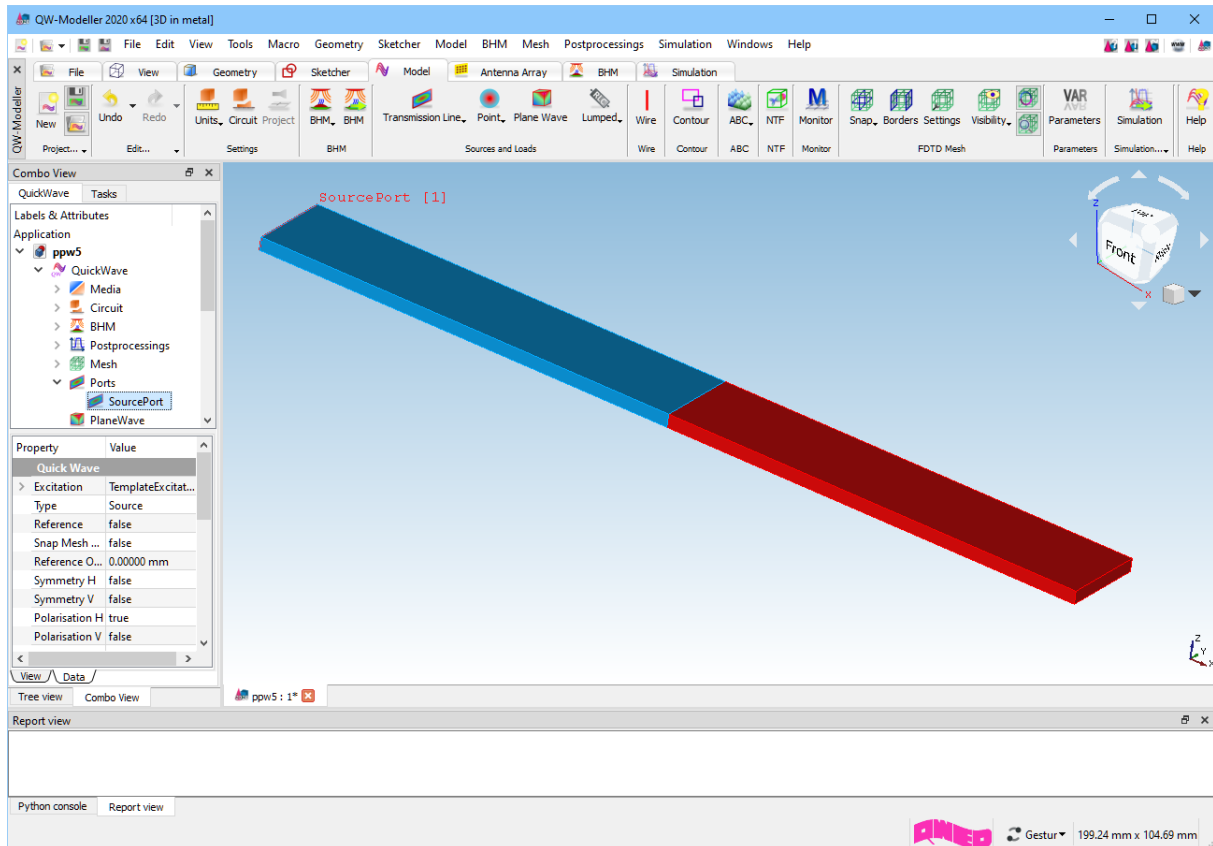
QW-Modeller 2020 x64 [3D in metal]

File Edit View Tools Macro Geometry Sketcher Model BHM Mesh Postprocessings Simulation Windows Help

File | View | Geometry | Sketcher | Model | Antenna Array | BHM | Simulation

QW-Modeller

New | Undo | Redo | Units | Circuit | Project | BHM | BHM | Transmission Line | Point | Plane Wave | Lumped | Wire | Contour | ABC | NTF | Monitor | Snap | Borders | Settings | Visibility | VAR Parameters | Simulation | Help

Project... | Edit... | Settings | BHM | Sources and Loads | Wire | Contour | ABC | NTF | Monitor | FDTD Mesh | Parameters | Simulation... | Help

Combo View

QuickWave | Tasks

Labels & Attributes
Application
ppw5
QuickWave
Media
Circuit
BHM
Postprocessings
Mesh
Ports
SourcePort
PlaneWave

| Property | Value |
|---|---|
| Quick Wave | |
| Excitation | TemplateExcitat... |
| Type | Source |
| Reference | false |
| Snap Mesh ... | false |
| Reference O... | 0.00000 mm |
| Symmetry H | false |
| Symmetry V | false |
| Polarisation H | true |
| Polarisation V | false |

View | Data

Tree view | Combo View

SourcePort [1]

Front | Top | Right

z | x | y

ppw5 : 1*

Report view

Python console | Report view

Gestur | 199.24 mm x 104.69 mm